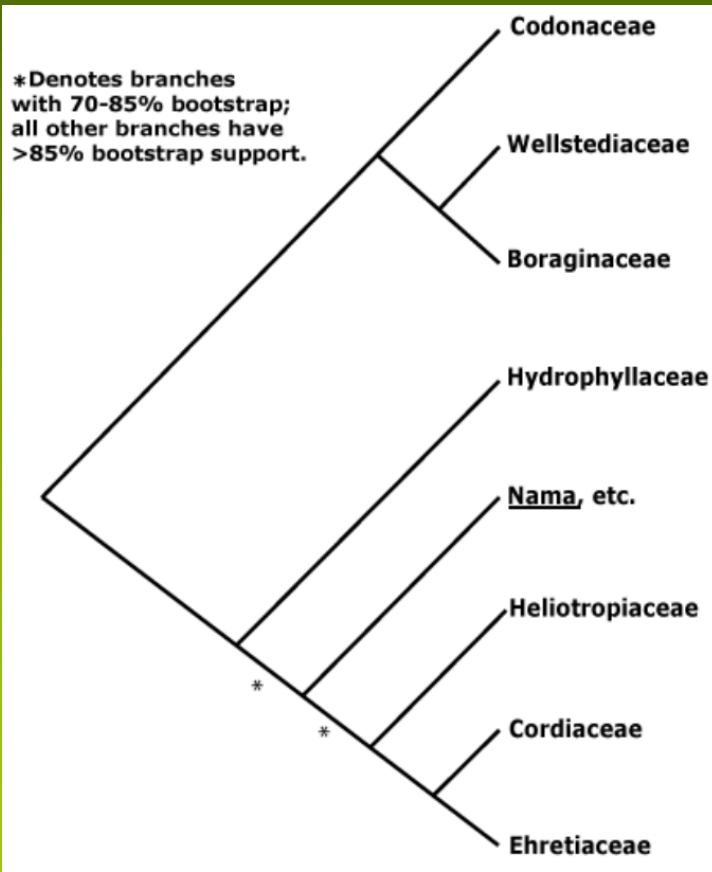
∗Denotes branches with 70-85% bootstrap; all other branches have >85% bootstrap support.

Codonaceae

Wellstediaceae

Boraginaceae

Hydrophyllaceae

Nama, etc.

Heliotropiaceae

Cordiaceae

Ehretiaceae

*

*